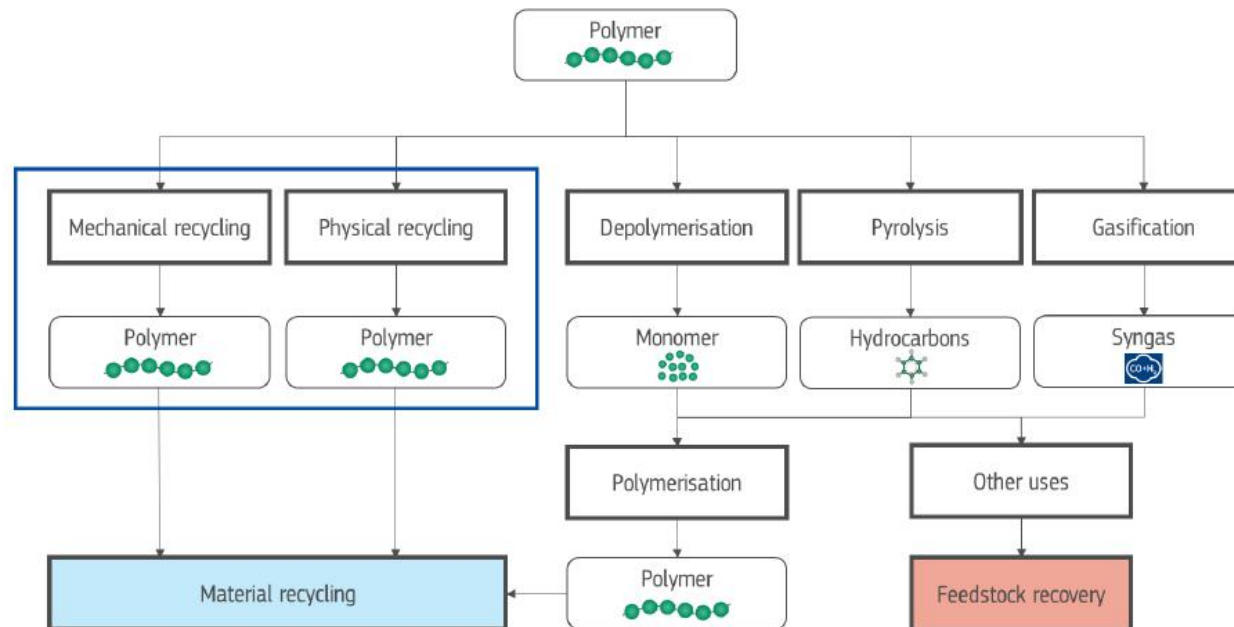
Polymer

Mechanical recycling

Physical recycling

Depolymerisation

Pyrolysis

Gasification

Polymer

Polymer

Monomer

Hydrocarbons

Syngas

$CO+H_2$

Polymerisation

Other uses

Material recycling

Polymer

Feedstock recovery